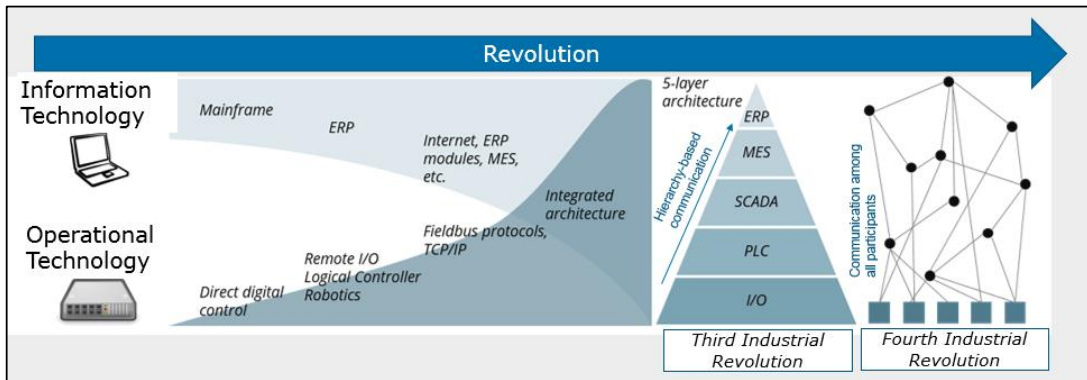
Revolution

Information Technology

Operational Technology

Mainframe

ERP

Internet, ERP modules, MES, etc.

Integrated architecture

Fieldbus protocols, TCP/IP

Remote I/O Logical Controller Robotics

Direct digital control

5-layer architecture

Hierarchy-based communication

ERP

MES

SCADA

PLC

I/O

Communication among all participants

Third Industrial Revolution

Fourth Industrial Revolution